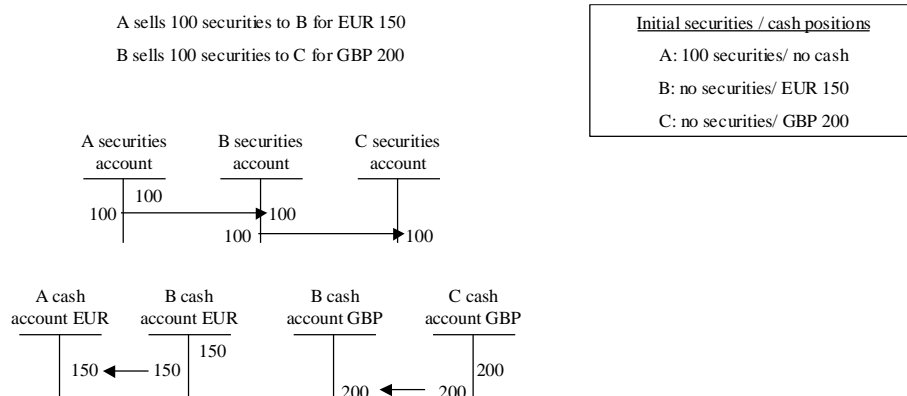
A sells 100 securities to B for EUR 150

B sells 100 securities to C for GBP 200

Initial securities / cash positions

A: 100 securities/ no cash

B: no securities/ EUR 150

C: no securities/ GBP 200

A securities account

B securities account

C securities account

100

100

100

100

100

A cash account EUR

B cash account EUR

B cash account GBP

C cash account GBP

150

150

150

200

200

200